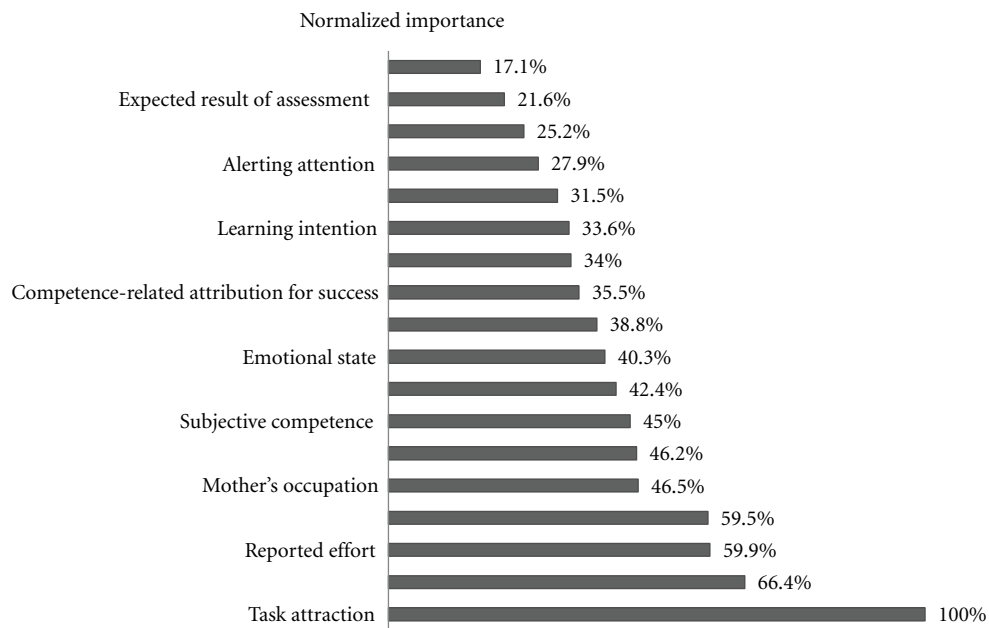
Normalized importance

17.1%
Expected result of assessment 21.6%
25.2%
Alerting attention 27.9%
31.5%
Learning intention 33.6%
34%
Competence-related attribution for success 35.5%
38.8%
Emotional state 40.3%
42.4%
Subjective competence 45%
46.2%
Mother's occupation 46.5%
59.5%
Reported effort 59.9%
66.4%
Task attraction 100%